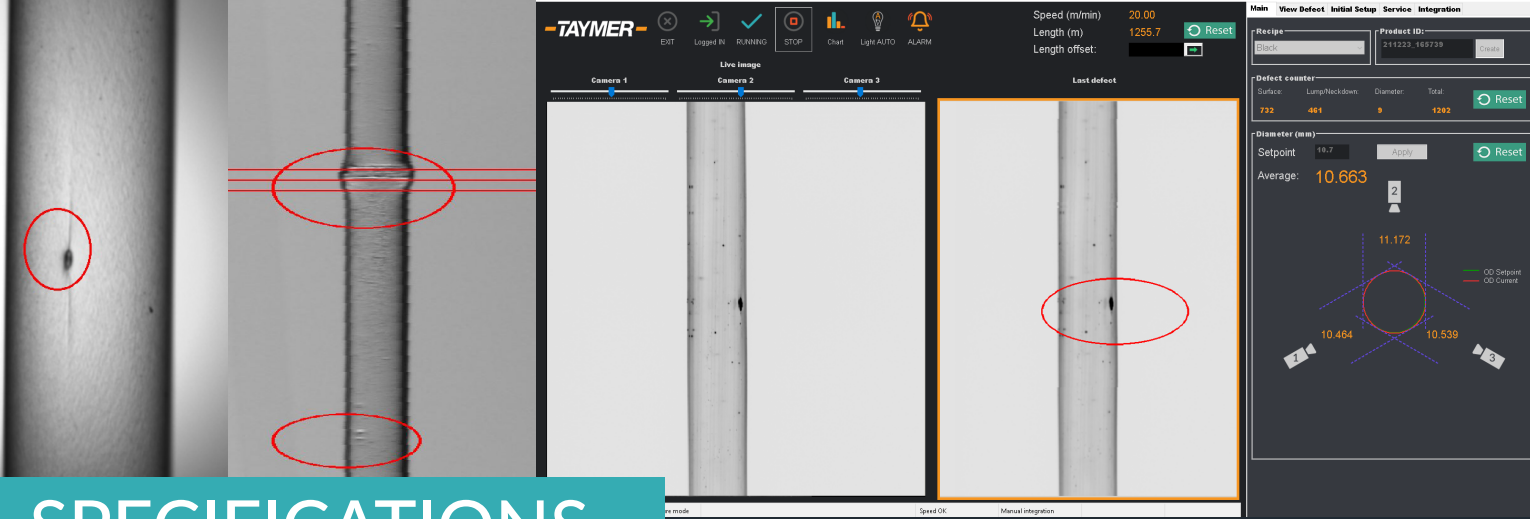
TAYMER

EXIT Logged IN RUNNING STOP Chart Light AUTO ALARM

Speed (m/min) 20.00
Length (m) 1255.7
Length offset:

Reset

Live image

Camera 1 Camera 2 Camera 3

Last defect

Main View Defect Initial Setup Service Integration

Recipe
Black

Product ID:
211223_165739
Create

Defect counter
Surface: 732
Lump/Neckdown: 461
Diameter: 9
Total: 1202
Reset

Diameter (mm)
Setpoint 10.7 Apply
Reset
Average: 10.663

2
11.172
1
10.464
10.539
3

OD Setpoint
OD Current

re mode
Speed OK
Manual integration

SPECIFICATIONS